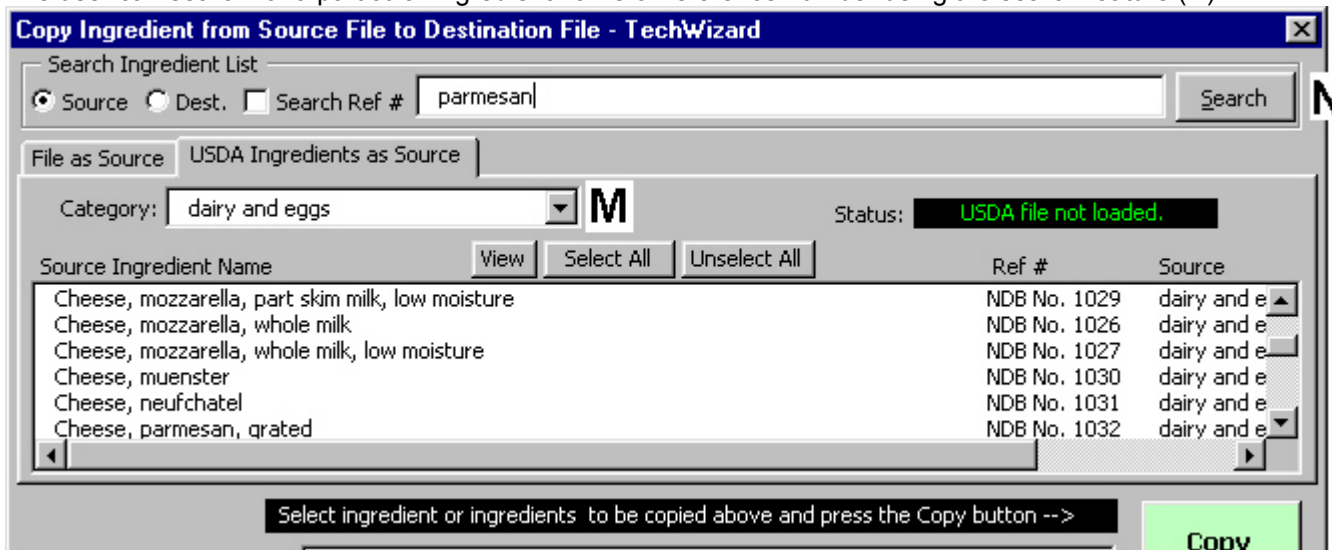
Copy Ingredient from Source File to Destination File - TechWizard

Search Ingredient List

Source Dest. Search Ref # parmesan Search N

File as Source USDA Ingredients as Source

Category: dairy and eggs M

Status: USDA file not loaded.

View Select All Unselect All

| Source Ingredient Name | Ref # | Source |
|---|---|---|
| Cheese, mozzarella, part skim milk, low moisture | NDB No. 1029 | dairy and e |
| Cheese, mozzarella, whole milk | NDB No. 1026 | dairy and e |
| Cheese, mozzarella, whole milk, low moisture | NDB No. 1027 | dairy and e |
| Cheese, muenster | NDB No. 1030 | dairy and e |
| Cheese, neufchatel | NDB No. 1031 | dairy and e |
| Cheese, parmesan, grated | NDB No. 1032 | dairy and e |

Select ingredient or ingredients to be copied above and press the Copy button -->

Copy